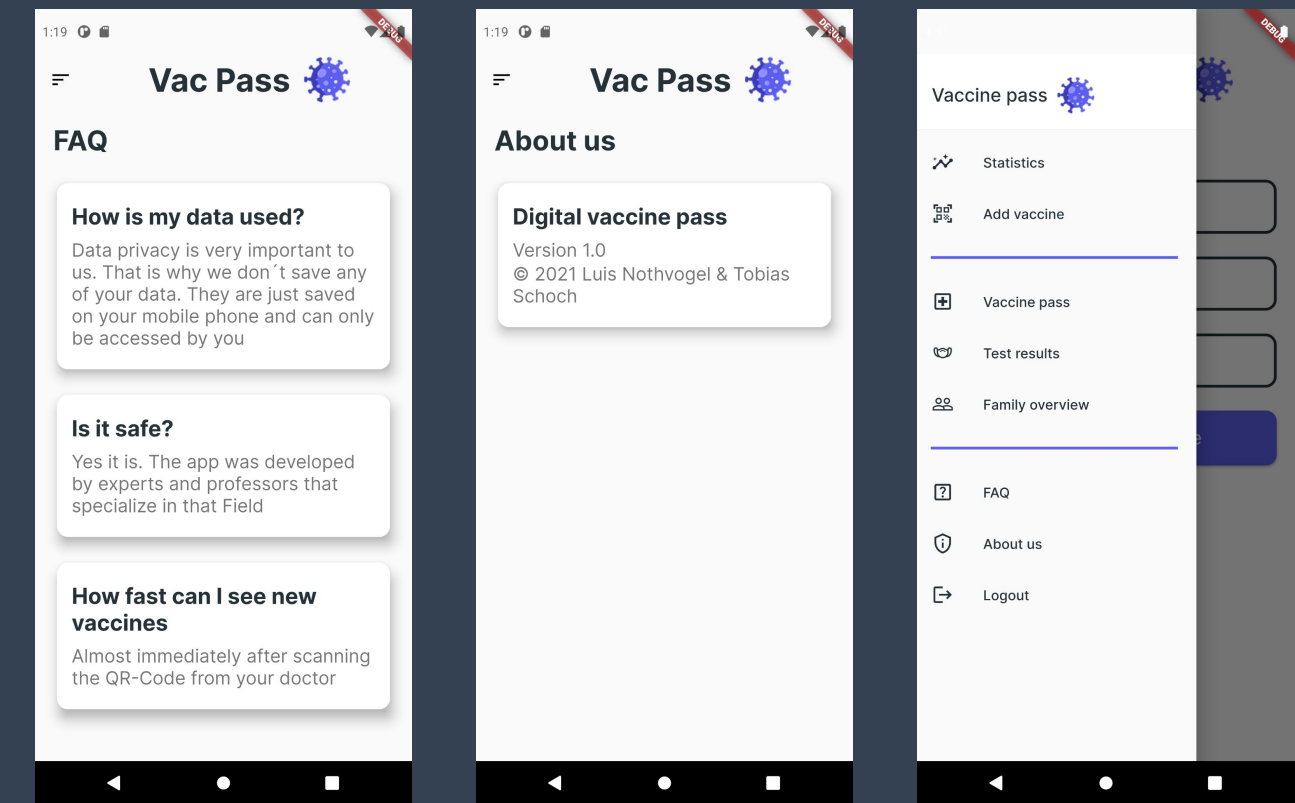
1:19

DEBUG

Vac Pass

FAQ

How is my data used?

Data privacy is very important to us. That is why we don´t save any of your data. They are just saved on your mobile phone and can only be accessed by you

Is it safe?

Yes it is. The app was developed by experts and professors that specialize in that Field

How fast can I see new vaccines

Almost immediately after scanning the QR-Code from your doctor

1:19

DEBUG

Vac Pass

About us

Digital vaccine pass

Version 1.0
© 2021 Luis Nothvogel & Tobias Schoch

DEBUG

Vaccine pass

Statistics

Add vaccine

Vaccine pass

Test results

Family overview

FAQ

About us

Logout